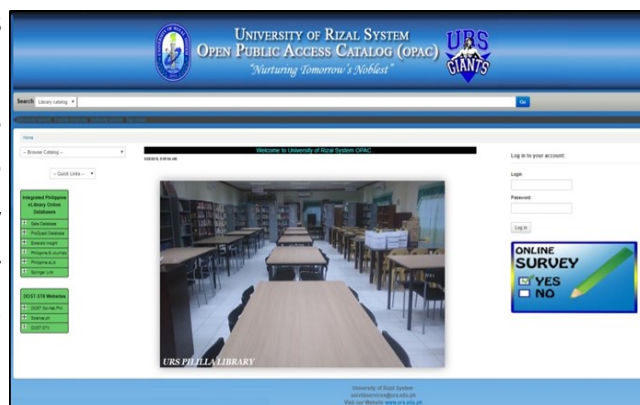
UNIVERSITY OF RIZAL SYSTEM
OPEN PUBLIC ACCESS CATALOG (OPAC)
"Nurturing Tomorrow's Noblest"

URS
GIANTS

Search Library catalog Go

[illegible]

Home

-- Browse Catalog --

-- Quick Links --

Integrated Philippine eLibrary Online Databases

Gale Databases
ProQuest Databases
Emerald Insight
Philippine E-Journals
Philippine eLib
Springer Link

DOST-STII Websites

DOST Sci-Net-Phil
Science.ph
DOST-STII

Welcome to University of Rizal System OPAC

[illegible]

URS PILILLA LIBRARY

Log in to your account:

Login

Password

Log in

ONLINE SURVEY
YES
NO

University of Rizal System
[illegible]@urs.edu.ph
Visit our Website www.urs.edu.ph